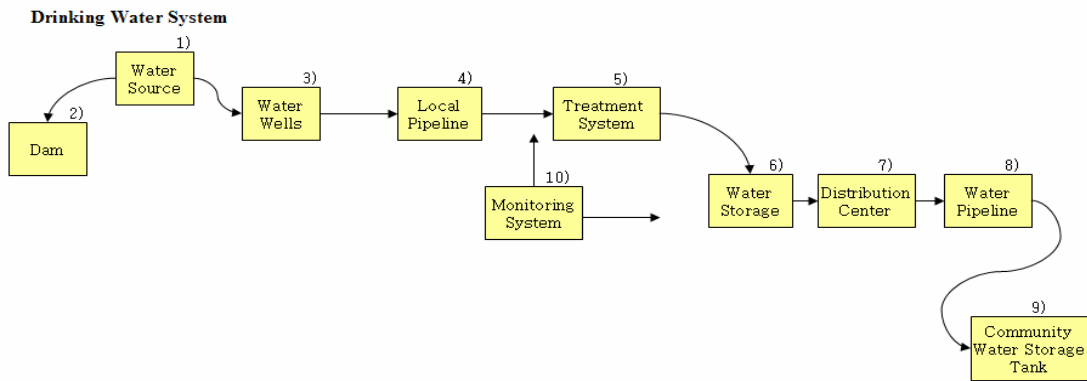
Drinking Water System

1) Water Source

2) Dam

3) Water Wells

4) Local Pipeline

5) Treatment System

10) Monitoring System

6) Water Storage

7) Distribution Center

8) Water Pipeline

9) Community Water Storage Tank